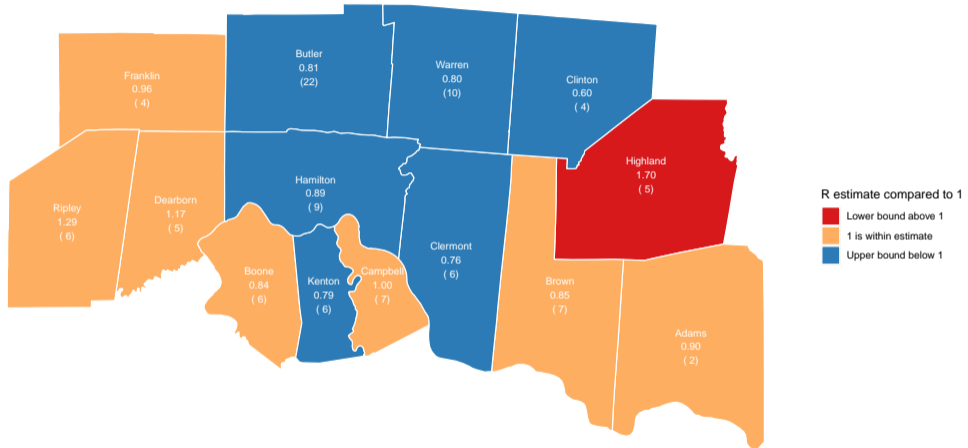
Franklin
0.96
( 4)

Butler
0.81
(22)

Warren
0.80
(10)

Clinton
0.60
( 4)

Highland
1.70
( 5)

Ripley
1.29
( 6)

Dearborn
1.17
( 5)

Hamilton
0.89
( 9)

Boone
0.84
( 6)

Kenton
0.79
( 6)

Campbell
1.00
( 7)

Clermont
0.76
( 6)

Brown
0.85
( 7)

Adams
0.90
( 2)

R estimate compared to 1
Lower bound above 1
1 is within estimate
Upper bound below 1